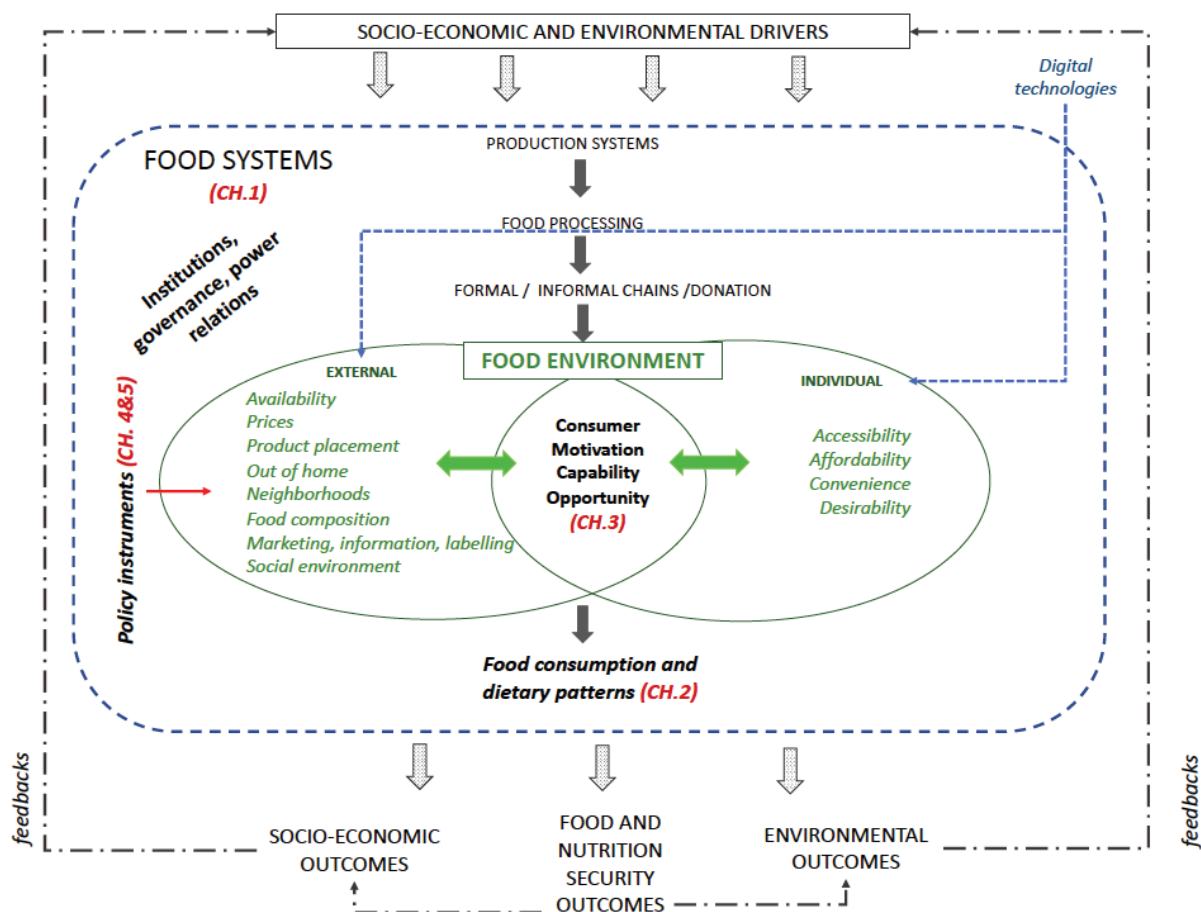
SOCIO-ECONOMIC AND ENVIRONMENTAL DRIVERS

Digital technologies

FOOD SYSTEMS
(CH.1)

PRODUCTION SYSTEMS

FOOD PROCESSING

FORMAL / INFORMAL CHAINS /DONATION

Institutions, governance, power relations

FOOD ENVIRONMENT

EXTERNAL
Availability
Prices
Product placement
Out of home
Neighborhoods
Food composition
Marketing, information, labelling
Social environment

Consumer
Motivation
Capability
Opportunity
(CH.3)

INDIVIDUAL
Accessibility
Affordability
Convenience
Desirability

Policy instruments (CH. 4&5)

Food consumption and dietary patterns (CH.2)

feedbacks

SOCIO-ECONOMIC OUTCOMES

FOOD AND NUTRITION SECURITY OUTCOMES

ENVIRONMENTAL OUTCOMES

feedbacks